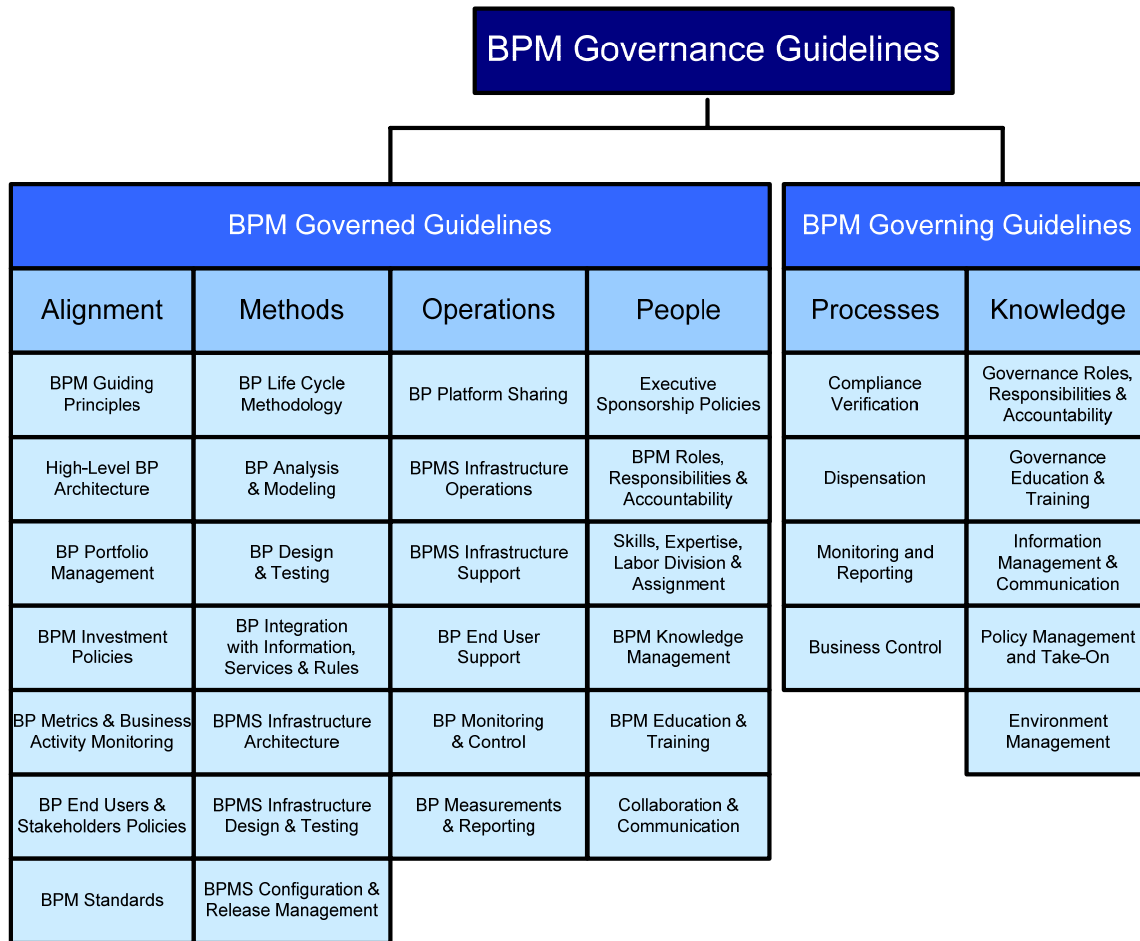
BPM Governance Guidelines

BPM Governed Guidelines

BPM Governing Guidelines

| Alignment | Methods | Operations | People |
|---|---|---|---|
| BPM Guiding Principles | BP Life Cycle Methodology | BP Platform Sharing | Executive Sponsorship Policies |
| High-Level BP Architecture | BP Analysis & Modeling | BPMS Infrastructure Operations | BPM Roles, Responsibilities & Accountability |
| BP Portfolio Management | BP Design & Testing | BPMS Infrastructure Support | Skills, Expertise, Labor Division & Assignment |
| BPM Investment Policies | BP Integration with Information, Services & Rules | BP End User Support | BPM Knowledge Management |
| BP Metrics & Business Activity Monitoring | BPMS Infrastructure Architecture | BP Monitoring & Control | BPM Education & Training |
| BP End Users & Stakeholders Policies | BPMS Infrastructure Design & Testing | BP Measurements & Reporting | Collaboration & Communication |
| BPM Standards | BPMS Configuration & Release Management | | |

| Processes | Knowledge |
|---|---|
| Compliance Verification | Governance Roles, Responsibilities & Accountability |
| Dispensation | Governance Education & Training |
| Monitoring and Reporting | Information Management & Communication |
| Business Control | Policy Management and Take-On |
| | Environment Management |